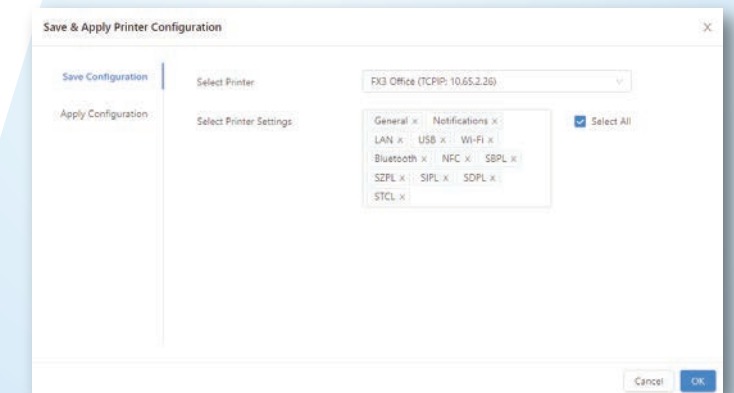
Save & Apply Printer Configuration

×

Save Configuration

Apply Configuration

Select Printer

FX3 Office (TCPIP: 10.65.2.26)

Select Printer Settings

General × Notifications × LAN × USB × Wi-Fi × Bluetooth × NFC × SBPL × SZPL × SIPL × SDPL × STCL ×

Select All

Cancel

OK